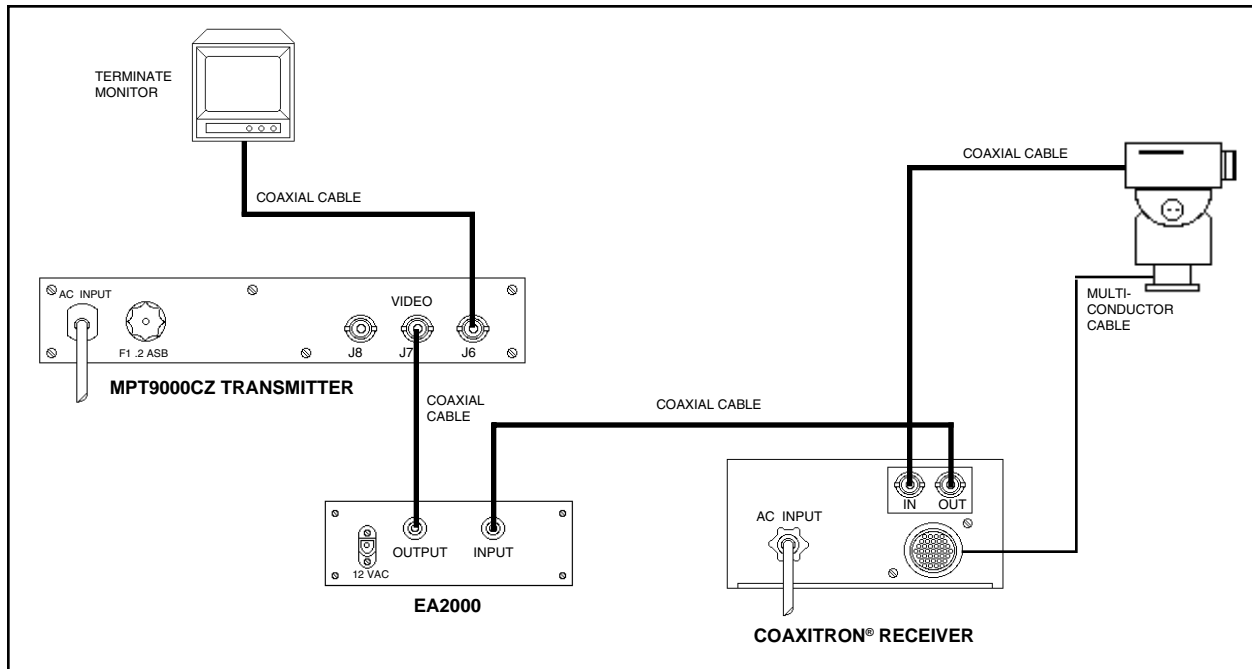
TERMINATE MONITOR

COAXIAL CABLE

COAXIAL CABLE

AC INPUT

F1 .2 ASB

VIDEO

J8

J7

J6

MPT9000CZ TRANSMITTER

MULTI-CONDUCTOR CABLE

COAXIAL CABLE

COAXIAL CABLE

12 VAC

OUTPUT

INPUT

EA2000

AC INPUT

IN

OUT

COAXITRON® RECEIVER